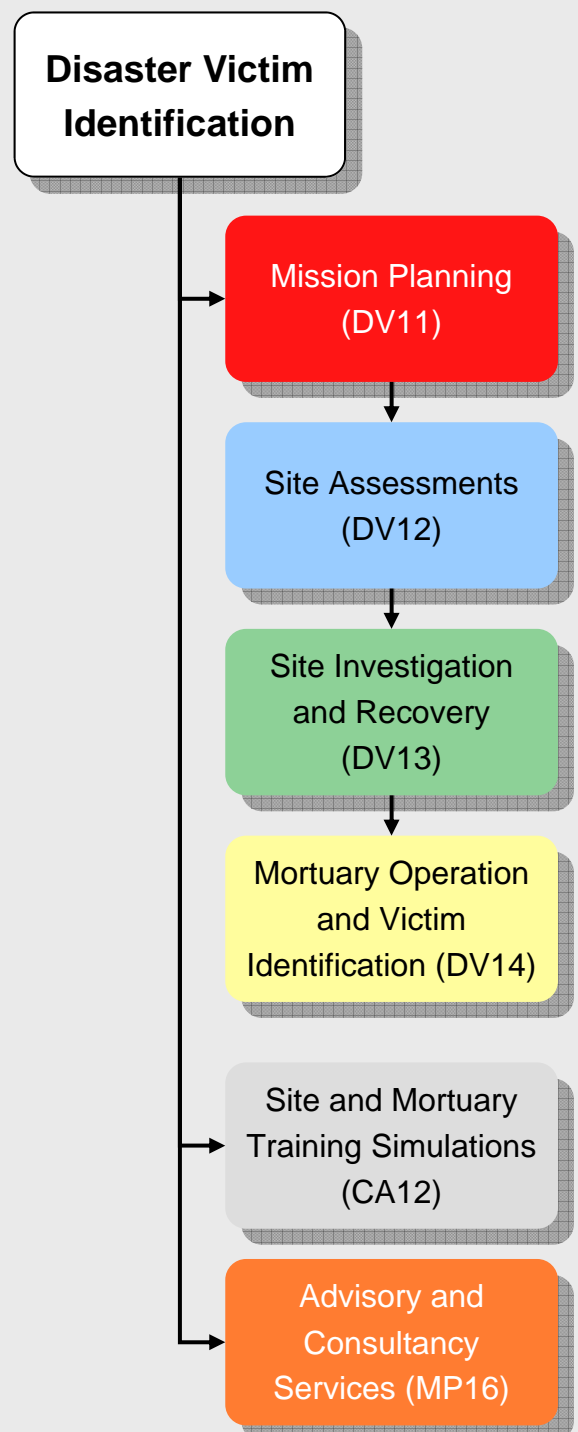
Disaster Victim Identification

Mission Planning (DV11)

Site Assessments (DV12)

Site Investigation and Recovery (DV13)

Mortuary Operation and Victim Identification (DV14)

Site and Mortuary Training Simulations (CA12)

Advisory and Consultancy Services (MP16)